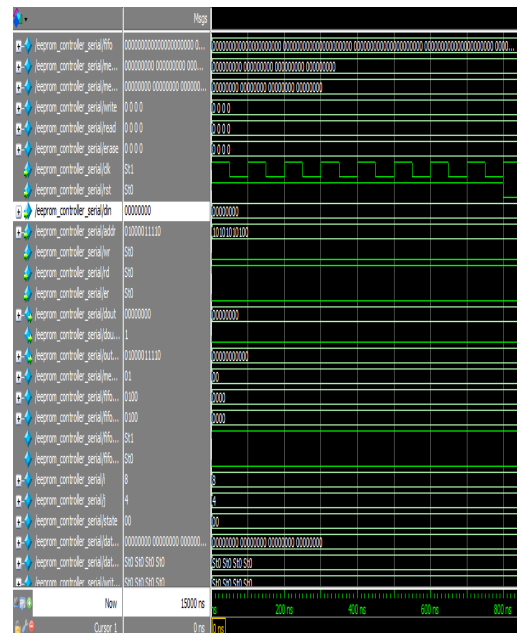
Msgs

/eeprom_controller_serial/fifo | 00000000000000000000 0... | 00000000000000000000 00000000000000000000 00000000000000000000 00000000000000000000 000...
/eeprom_controller_serial/me... | 00000000 00000000 000... | 00000000 00000000 00000000 00000000
/eeprom_controller_serial/me... | 00000000 00000000 000000... | 00000000 00000000 00000000 00000000
/eeprom_controller_serial/write | 0 0 0 0 | 0 0 0 0
/eeprom_controller_serial/read | 0 0 0 0 | 0 0 0 0
/eeprom_controller_serial/erase | 0 0 0 0 | 0 0 0 0
/eeprom_controller_serial/clk | St1
/eeprom_controller_serial/rst | St0
/eeprom_controller_serial/din | 00000000 | 00000000
/eeprom_controller_serial/addr | 0100001111O | 1010101010100
/eeprom_controller_serial/wr | St0
/eeprom_controller_serial/rd | St0
/eeprom_controller_serial/er | St0
/eeprom_controller_serial/dout | 00000000 | 00000000
/eeprom_controller_serial/dou... | 1
/eeprom_controller_serial/out... | 0100001111O | 00000000000
/eeprom_controller_serial/me... | 01 | 00
/eeprom_controller_serial/fifo... | 0100 | 0000
/eeprom_controller_serial/fifo... | 0100 | 0000
/eeprom_controller_serial/fifo... | St1
/eeprom_controller_serial/fifo... | St0
/eeprom_controller_serial/i | 8 | 8
/eeprom_controller_serial/j | 4 | 4
/eeprom_controller_serial/state | 00 | 00
/eeprom_controller_serial/dat... | 00000000 00000000 000000... | 00000000 00000000 00000000 00000000
/eeprom_controller_serial/dat... | St0 St0 St0 St0 | St0 St0 St0 St0
/eeprom_controller_serial/wrt... | St0 St0 St0 St0 | St0 St0 St0 St0

Now | 15000 ns | ns 200 ns 400 ns 600 ns 800 ns
Cursor 1 | 0 ns | 0 ns